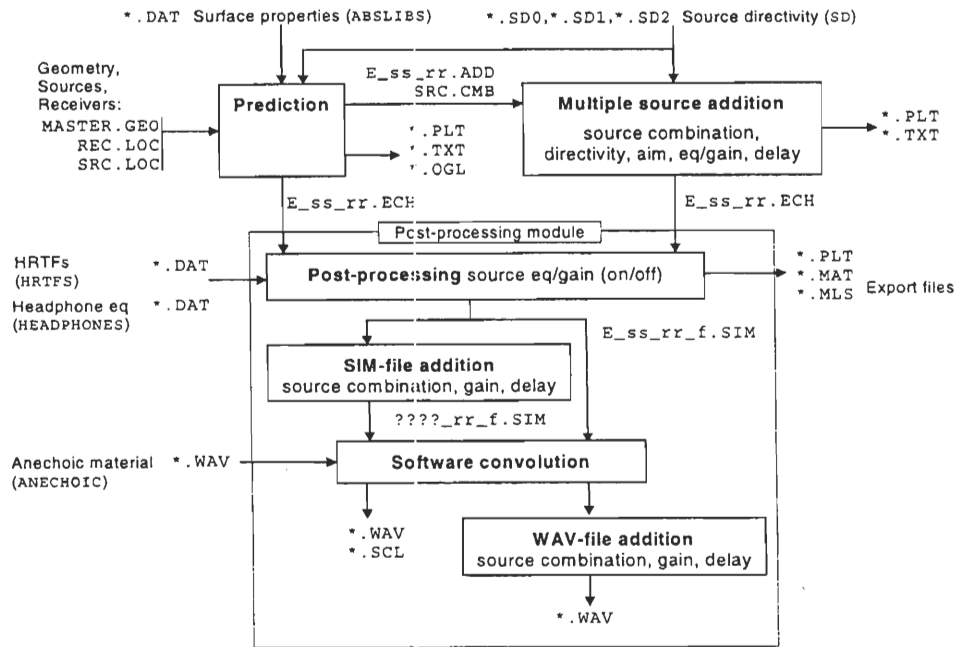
*.DAT Surface properties (ABSLIBS)

*.SD0,*.SD1,*.SD2 Source directivity (SD)

Geometry, Sources, Receivers:
MASTER.GEO
REC.LOC
SRC.LOC

Prediction

E_ss_rr.ADD
SRC.CMB

Multiple source addition
source combination, directivity, aim, eq/gain, delay

*.PLT
*.TXT

*.PLT
*.TXT
*.OGL

E_ss_rr.ECH

E_ss_rr.ECH

Post-processing module

HRTFs (HRTFS) *.DAT

Headphone eq (HEADPHONES) *.DAT

Post-processing source eq/gain (on/off)

*.PLT
*.MAT
*.MLS
Export files

E_ss_rr_f.SIM

SIM-file addition
source combination, gain, delay

????_rr_f.SIM

Anechoic material (ANECHOIC) *.WAV

Software convolution

*.WAV
*.SCL

WAV-file addition
source combination, gain, delay

*.WAV